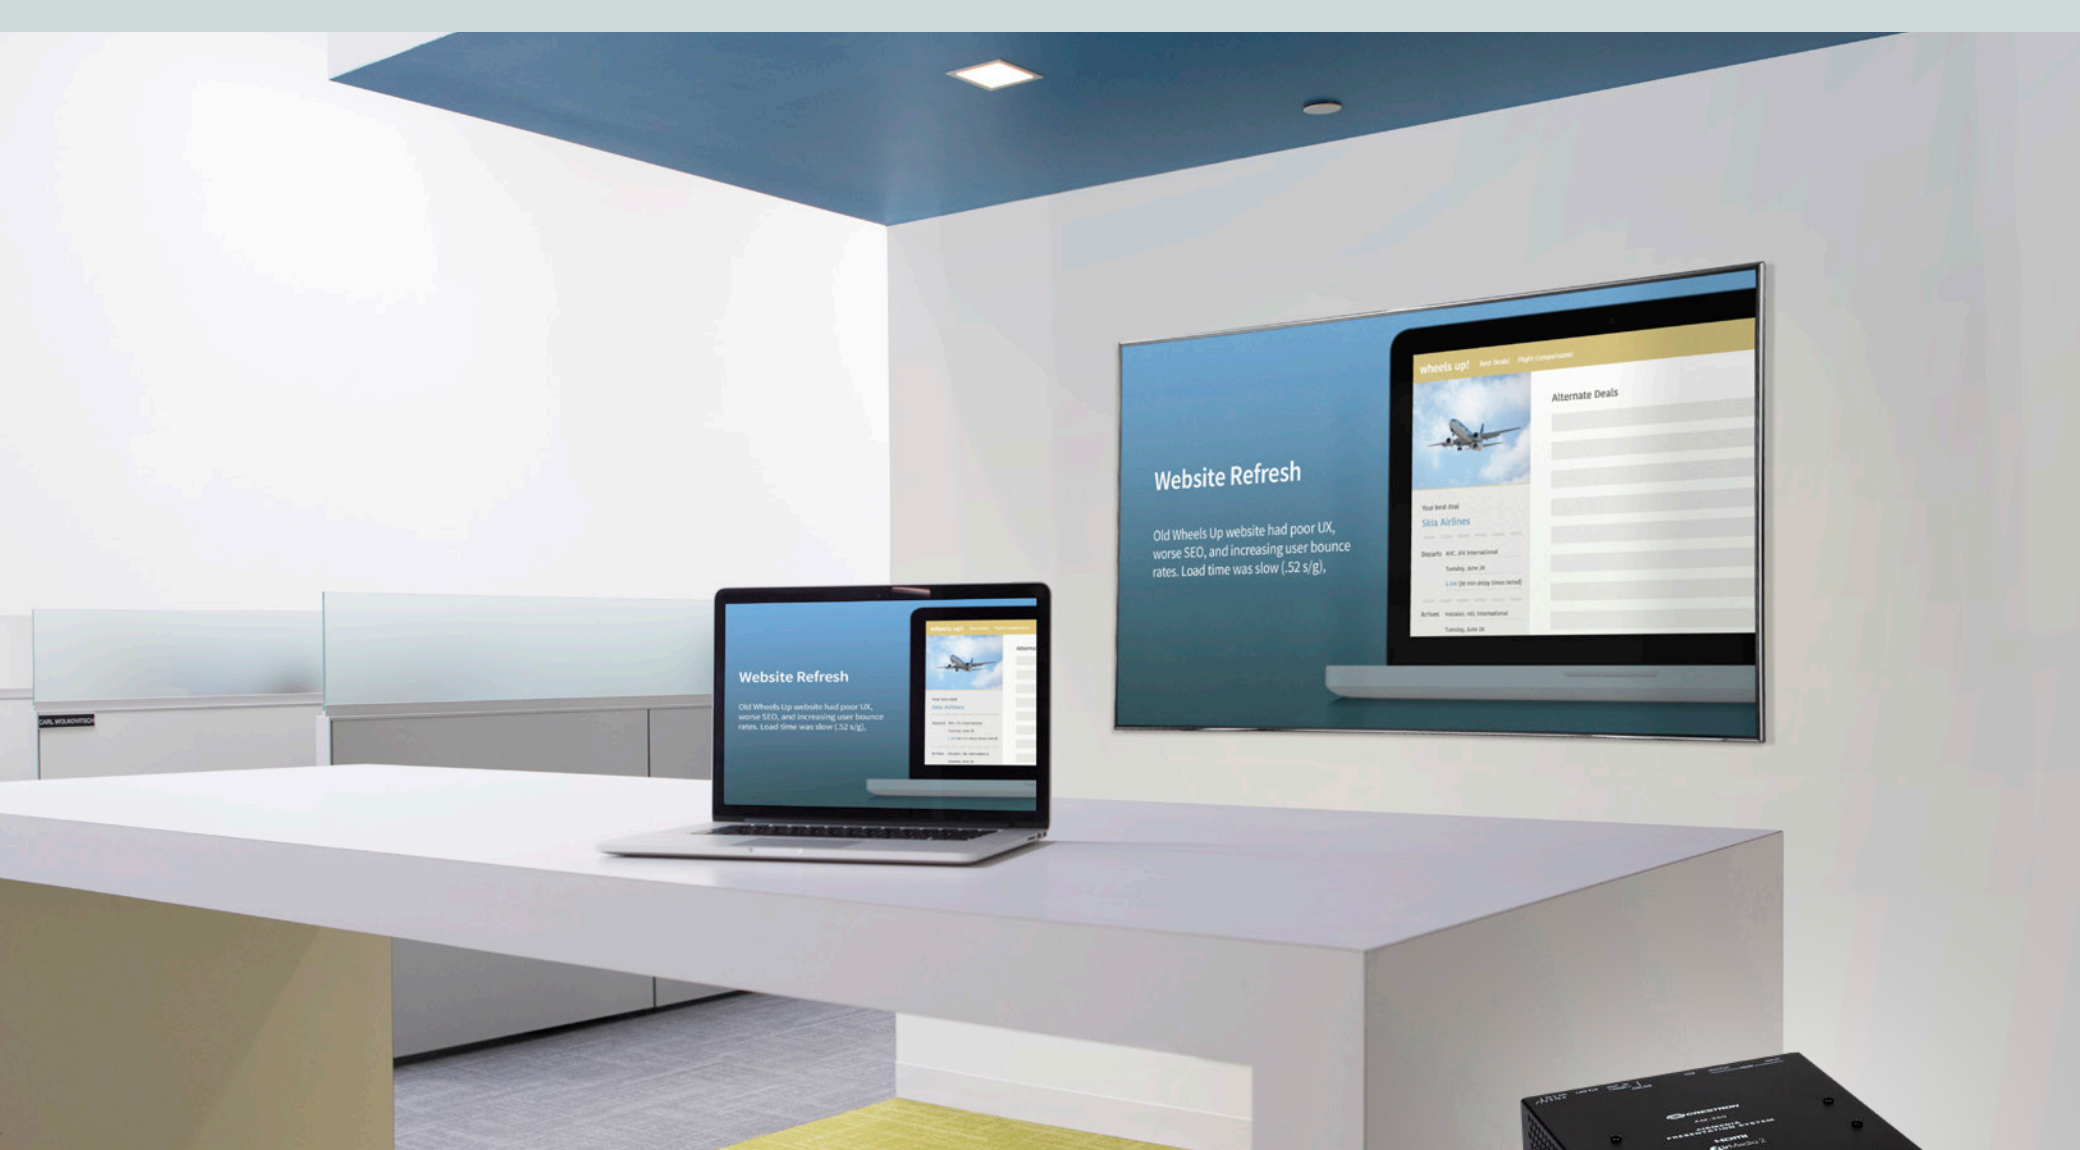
wheels up! Best Deals Flight Comparisons

Alternate Deals

Website Refresh

Old Wheels Up website had poor UX, worse SEO, and increasing user bounce rates. Load time was slow (.52 s/g),

Your best deal

Skia Airlines

Departs NYC, JFK International

Tuesday, June 28

Arrives

Tuesday, June 28

Website Refresh

Old Wheels Up website had poor UX, worse SEO, and increasing user bounce rates. Load time was slow (.52 s/g),

CARL WOLKOVITSCH

CRESTRON

AIRMEDIA PRESENTATION SYSTEM

HDMI